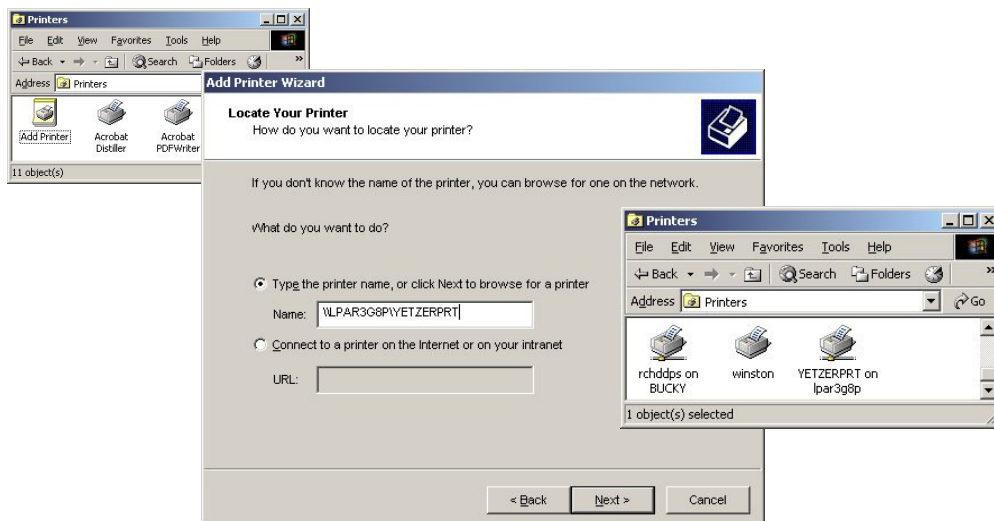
Printers

File Edit View Favorites Tools Help

Back Search Folders

Address Printers

Add Printer

Acrobat Distiller

Acrobat PDFWriter

11 object(s)

Add Printer Wizard

Locate Your Printer

How do you want to locate your printer?

If you don't know the name of the printer, you can browse for one on the network.

What do you want to do?

Type the printer name, or click Next to browse for a printer

Name: \\LPAR3G8P\YETZERPRT

Connect to a printer on the Internet or on your intranet

URL:

< Back

Next >

Cancel

Printers

File Edit View Favorites Tools Help

Back Search Folders

Address Printers

Go

rchddps on BUCKY

winston

YETZERPRT on lpar3g8p

1 object(s) selected